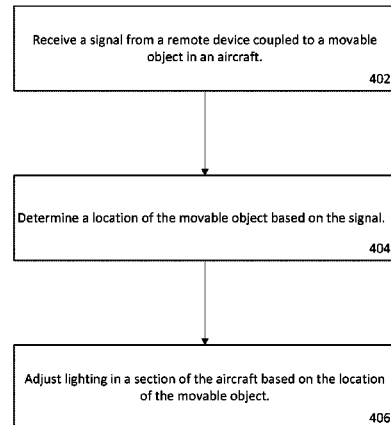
Receive a signal from a remote device coupled to a movable object in an aircraft.

402

Determine a location of the movable object based on the signal.

404

Adjust lighting in a section of the aircraft based on the location of the movable object.

406